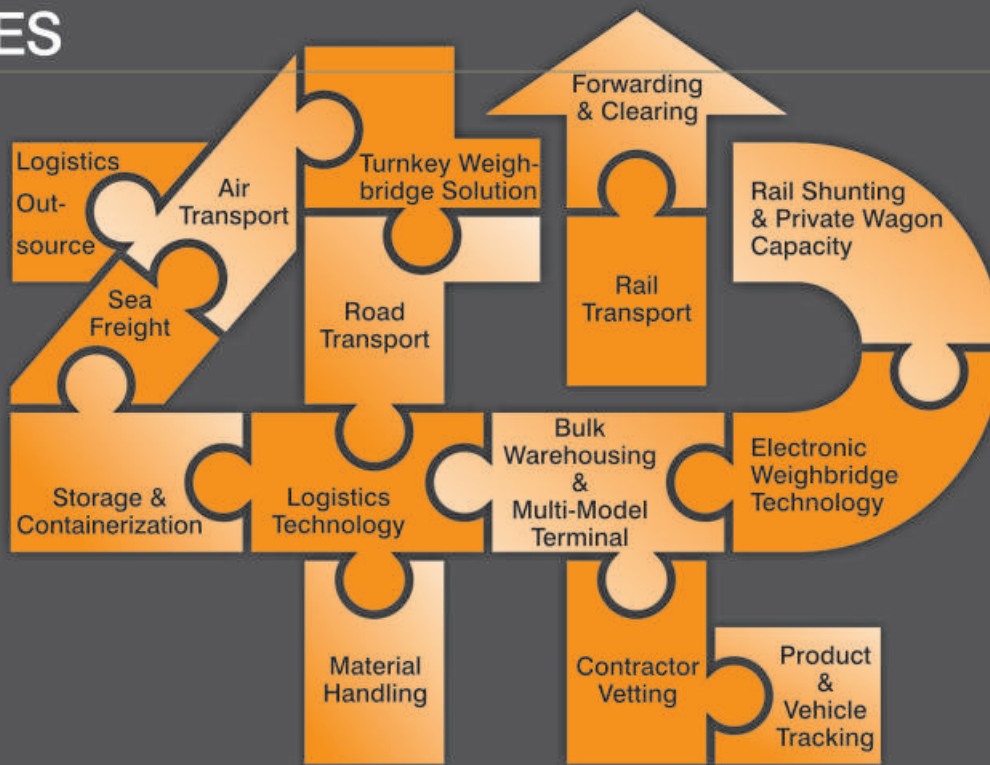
ES

Logistics Outsource

Air Transport

Turnkey Weighbridge Solution

Forwarding & Clearing

Rail Shunting & Private Wagon Capacity

Sea Freight

Road Transport

Rail Transport

Storage & Containerization

Logistics Technology

Bulk Warehousing & Multi-Model Terminal

Electronic Weighbridge Technology

Material Handling

Contractor Vetting

Product & Vehicle Tracking